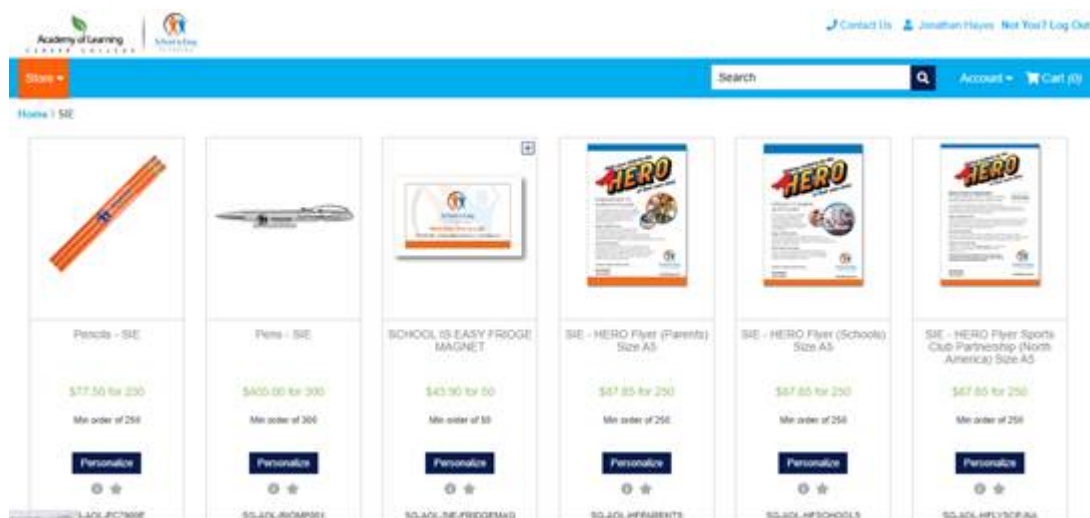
Academy of Learning CAREER COLLEGE

School is Easy

Contact Us Jonathan Hayes Not You? Log Out

Store

Search

Account Cart (0)

Home | SIE

Pencils - SIE

$77.50 for 250

Min order of 250

Personalize

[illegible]-AOL-PC7900E

Pens - SIE

$400.00 for 300

Min order of 300

Personalize

SG-AOL-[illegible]

SCHOOL IS EASY FRIDGE MAGNET

$43.90 for 50

Min order of 50

Personalize

SG-AOL-SIE-FRIDGEMAG

SIE - HERO Flyer (Parents) Size A5

$47.85 for 250

Min order of 250

Personalize

SG-AOL-HFPARENTS

SIE - HERO Flyer (Schools) Size A5

$47.85 for 250

Min order of 250

Personalize

SG-AOL-HFSCHOOLS

SIE - HERO Flyer Sports Club Partnership (North America) Size A5

$47.85 for 250

Min order of 250

Personalize

SG-AOL-HFLYSCP-NA